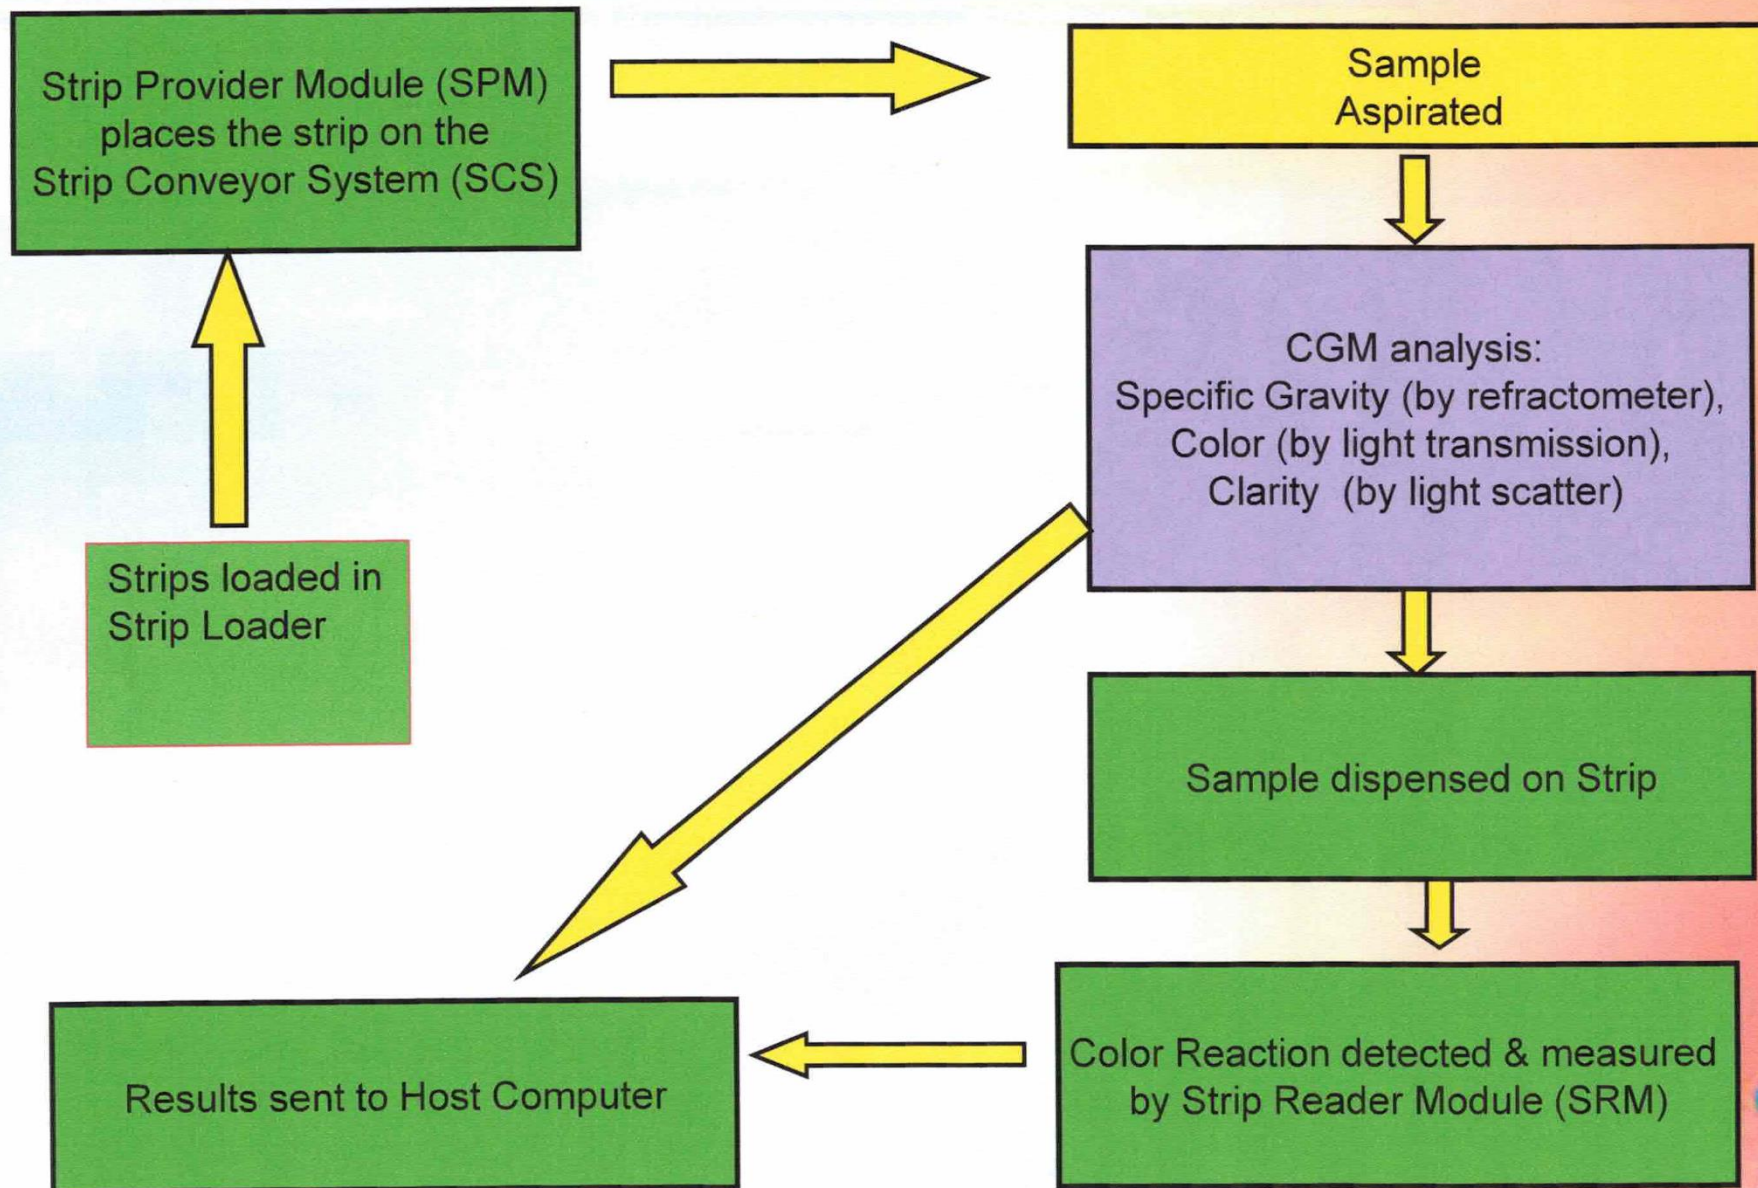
Strip Provider Module (SPM) places the strip on the Strip Conveyor System (SCS)

Sample Aspirated

CGM analysis:
Specific Gravity (by refractometer),
Color (by light transmission),
Clarity (by light scatter)

Strips loaded in Strip Loader

Sample dispensed on Strip

Color Reaction detected & measured by Strip Reader Module (SRM)

Results sent to Host Computer